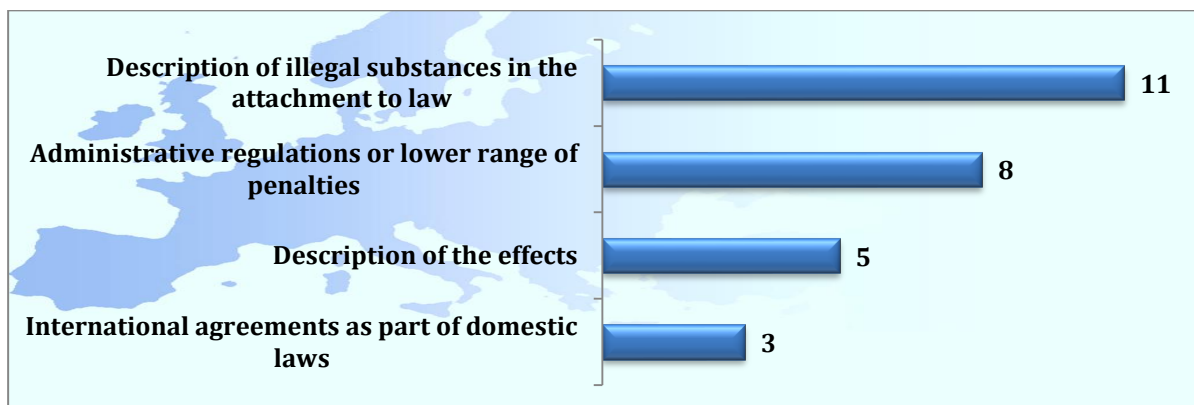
Description of illegal substances in the attachment to law

11

Administrative regulations or lower range of penalties

8

Description of the effects

5

International agreements as part of domestic laws

3